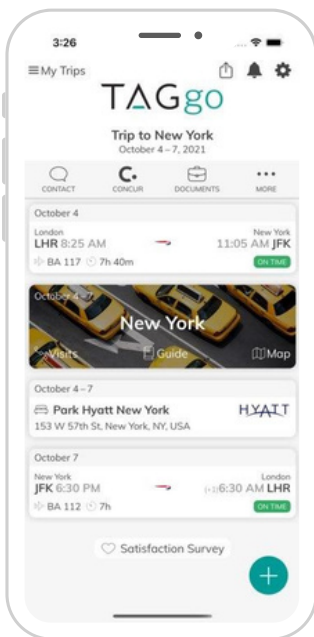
3:26

My Trips

TAGgo

Trip to New York
October 4 – 7, 2021

CONTACT
C.
CONCUR
DOCUMENTS
MORE

October 4

London
LHR 8:25 AM
New York
11:05 AM JFK
BA 117 7h 40m
ON TIME

October 4 – 7
New York
Visits
Guide
Map

October 4 – 7
Park Hyatt New York
HYATT
153 W 57th St, New York, NY, USA

October 7

New York
JFK 6:30 PM
London
(+1) 6:30 AM LHR
BA 112 7h
ON TIME

Satisfaction Survey

+